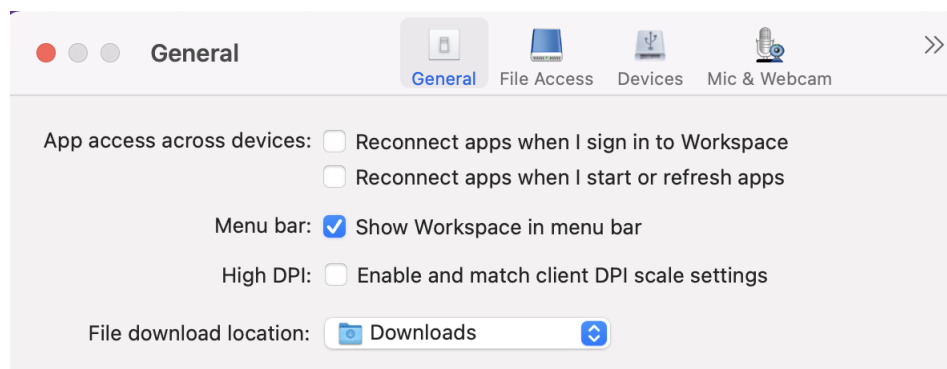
General

General File Access Devices Mic & Webcam

»

App access across devices: Reconnect apps when I sign in to Workspace

Reconnect apps when I start or refresh apps

Menu bar: Show Workspace in menu bar

High DPI: Enable and match client DPI scale settings

File download location: Downloads